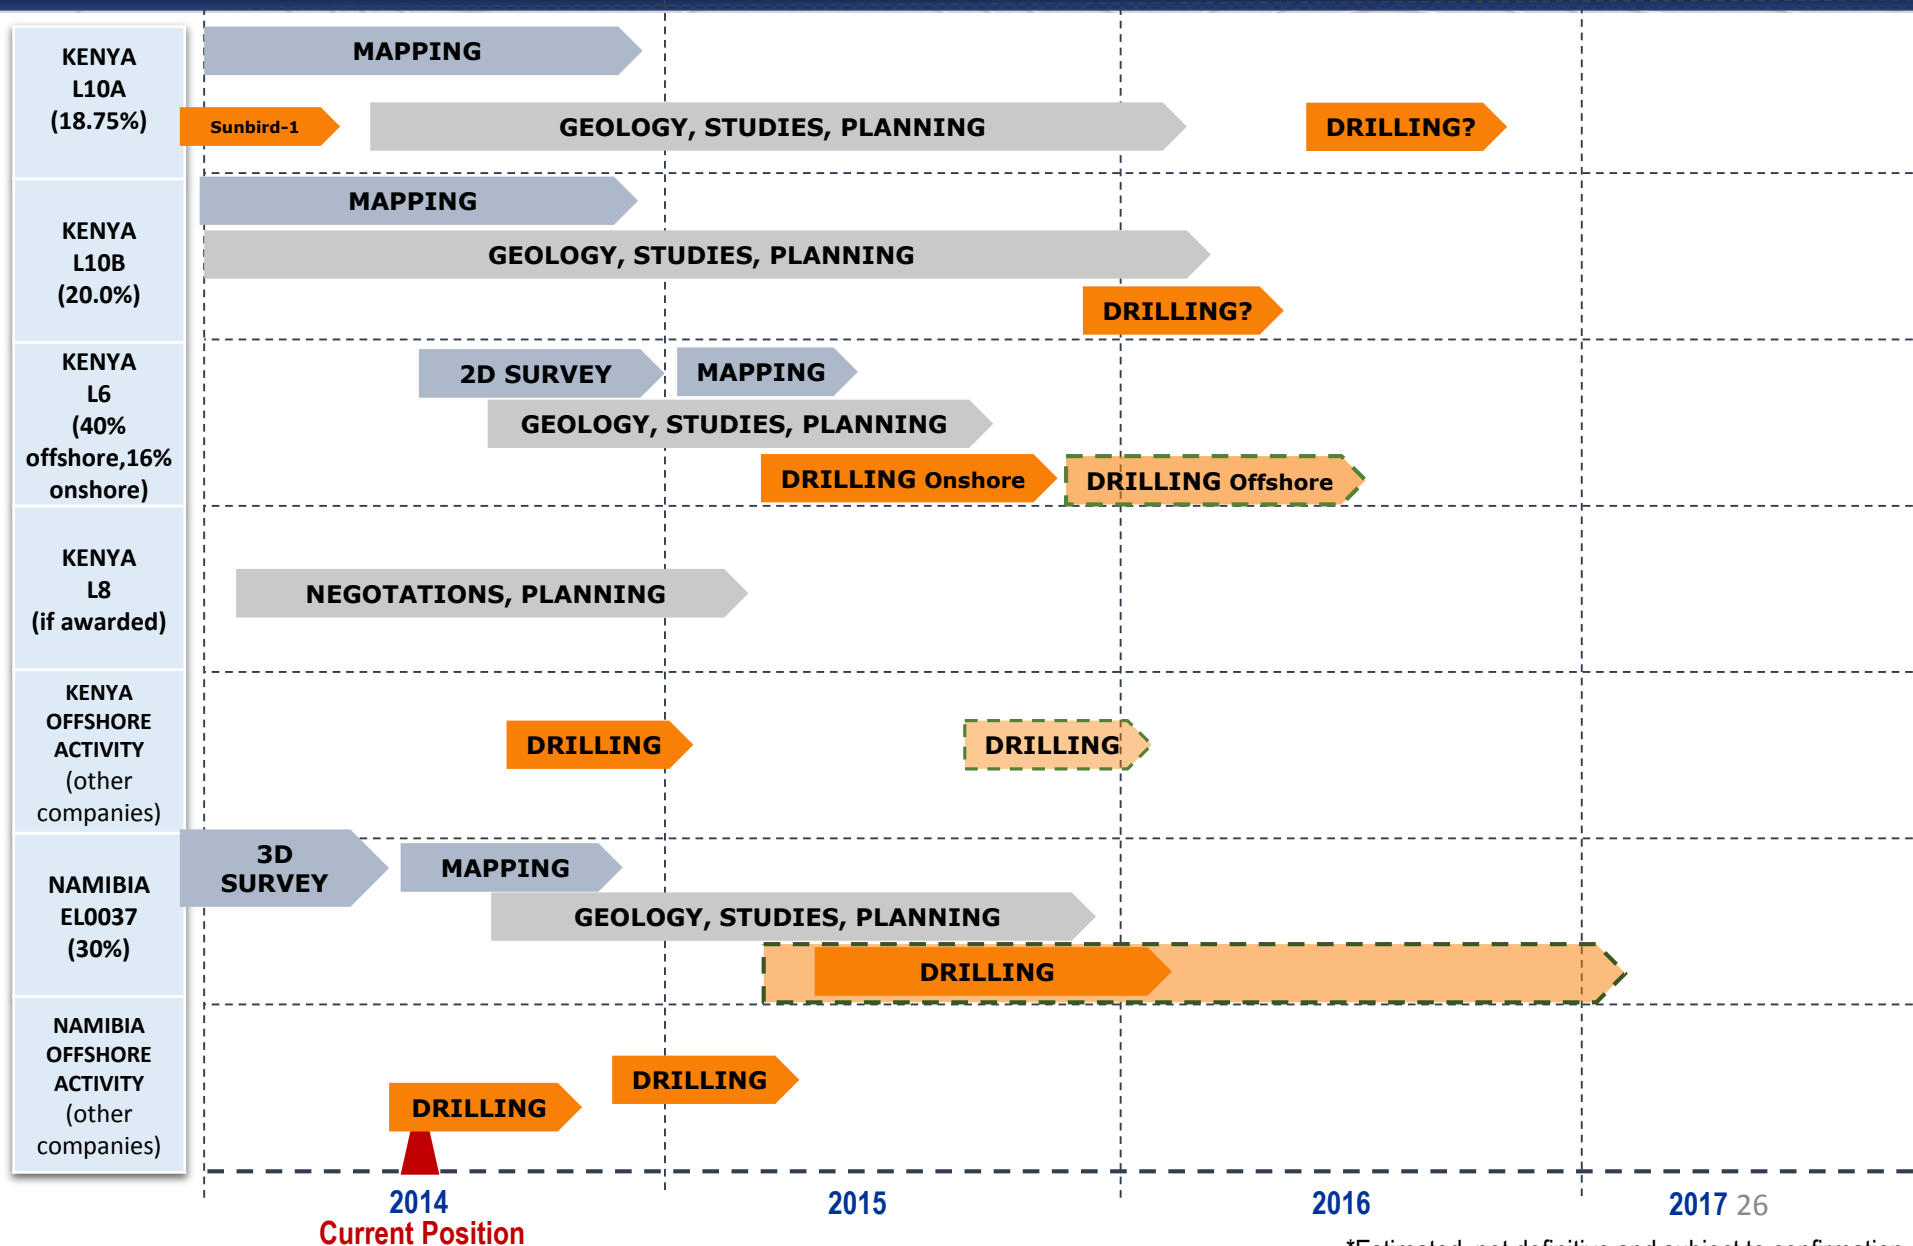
KENYA L10A (18.75%)

MAPPING

Sunbird-1

GEOLOGY, STUDIES, PLANNING

DRILLING?

KENYA L10B (20.0%)

MAPPING

GEOLOGY, STUDIES, PLANNING

DRILLING?

KENYA L6 (40% offshore,16% onshore)

2D SURVEY

MAPPING

GEOLOGY, STUDIES, PLANNING

DRILLING Onshore

DRILLING Offshore

KENYA L8 (if awarded)

NEGOTATIONS, PLANNING

KENYA OFFSHORE ACTIVITY (other companies)

DRILLING

DRILLING

NAMIBIA EL0037 (30%)

3D SURVEY

MAPPING

GEOLOGY, STUDIES, PLANNING

DRILLING

NAMIBIA OFFSHORE ACTIVITY (other companies)

DRILLING

DRILLING

2014
Current Position

2015

2016

2017 26

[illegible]